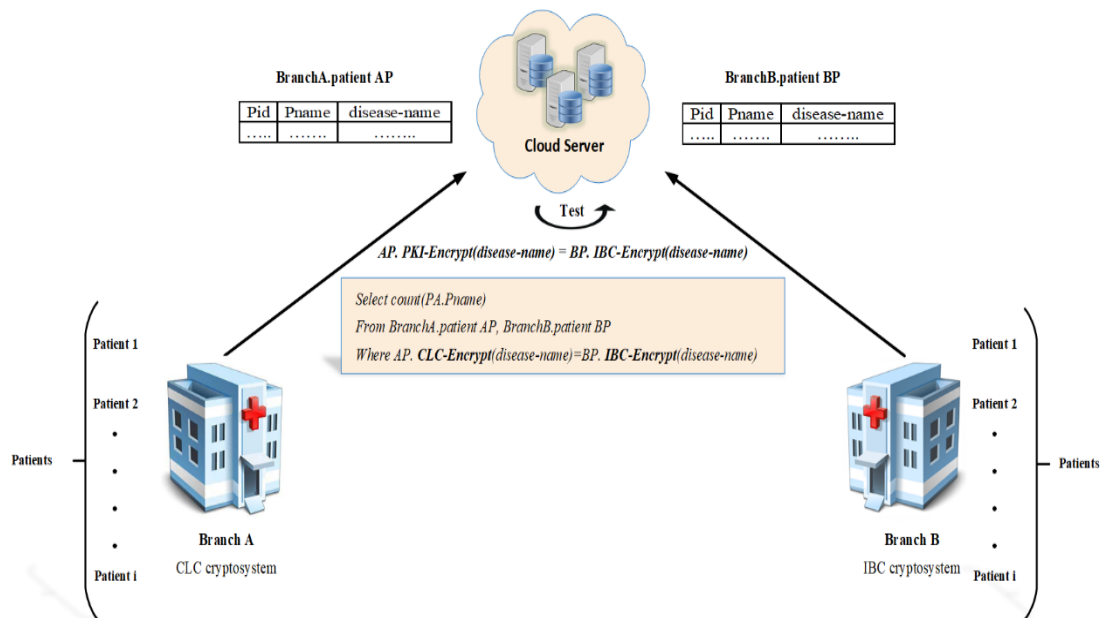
BranchA.patient AP

| Pid | Pname | disease-name |
|---|---|---|
| ….. | ……. | …….. |

Cloud Server

BranchB.patient BP

| Pid | Pname | disease-name |
|---|---|---|
| ….. | ……. | …….. |

Test

AP. PKI-Encrypt(disease-name) = BP. IBC-Encrypt(disease-name)

Select count(P.A.Pname)
From BranchA.patient AP, BranchB.patient BP
Where AP. CLC-Encrypt(disease-name)=BP. IBC-Encrypt(disease-name)

Patient 1
Patient 2
•
•
•
•
Patient i

Patients

Branch A
CLC cryptosystem

Patient 1
Patient 2
•
•
•
•
Patient i

Patients

Branch B
IBC cryptosystem